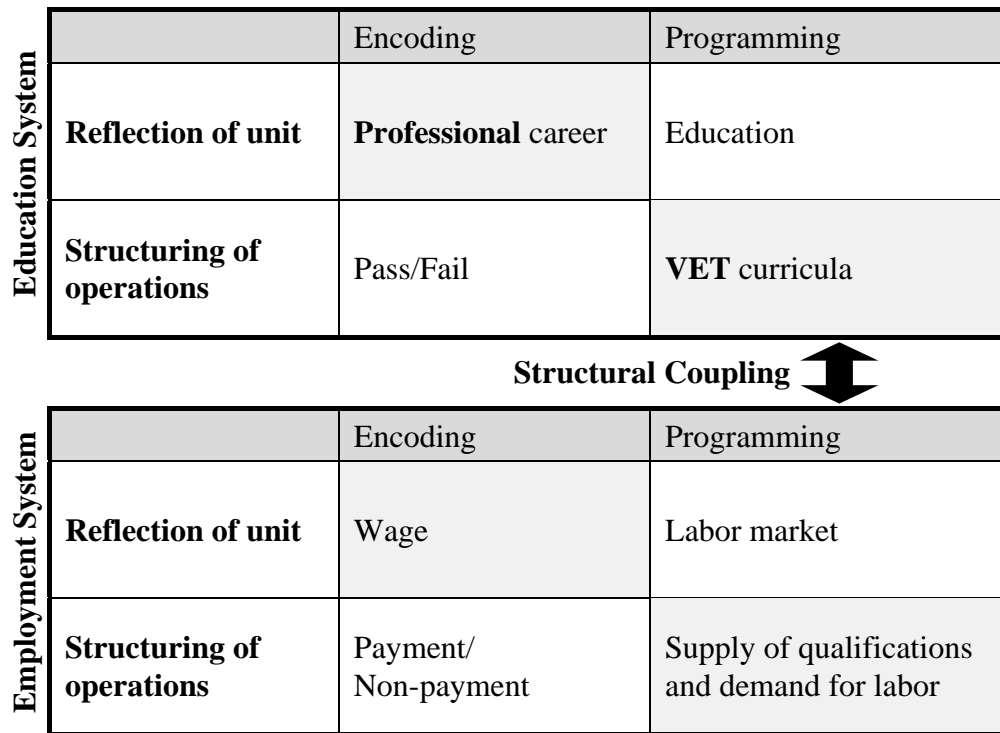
Education System

| | Encoding | Programming |
|---|---|---|
| **Reflection of unit** | **Professional** career | Education |
| **Structuring of operations** | Pass/Fail | **VET** curricula |

**Structural Coupling**

Employment System

| | Encoding | Programming |
|---|---|---|
| **Reflection of unit** | Wage | Labor market |
| **Structuring of operations** | Payment/ Non-payment | Supply of qualifications and demand for labor |